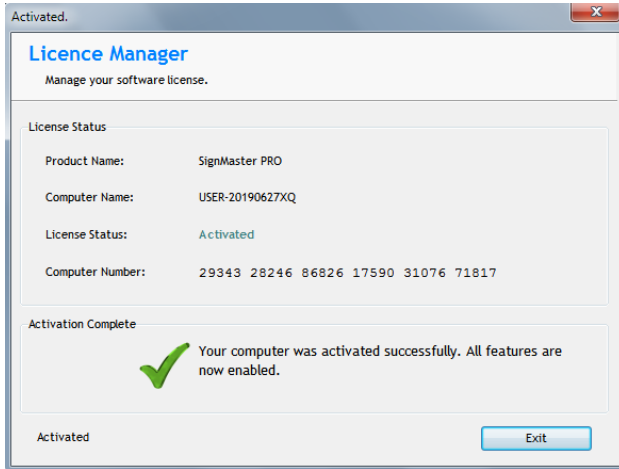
Activated.

Licence Manager

Manage your software license.

License Status

| Product Name: | SignMaster PRO |
|---|---|
| Computer Name: | USER-20190627XQ |
| License Status: | Activated |
| Computer Number: | 29343 28246 86826 17590 31076 71817 |

Activation Complete

Your computer was activated successfully. All features are now enabled.

Activated

Exit